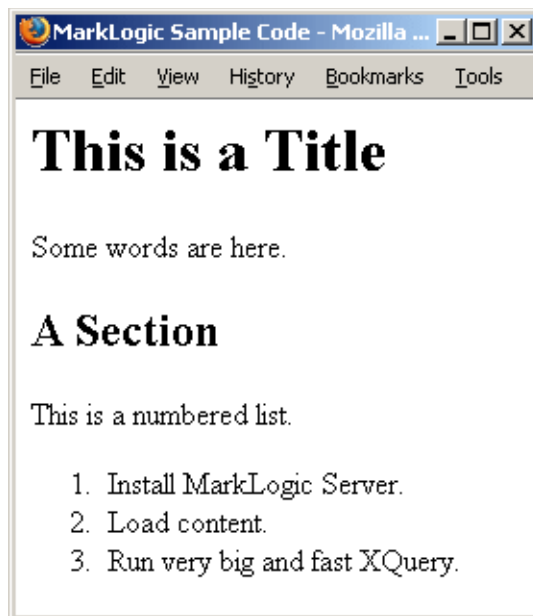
MarkLogic Sample Code - Mozilla ...

File Edit View History Bookmarks Tools

# This is a Title

Some words are here.

## A Section

This is a numbered list.

1. Install MarkLogic Server.
2. Load content.
3. Run very big and fast XQuery.